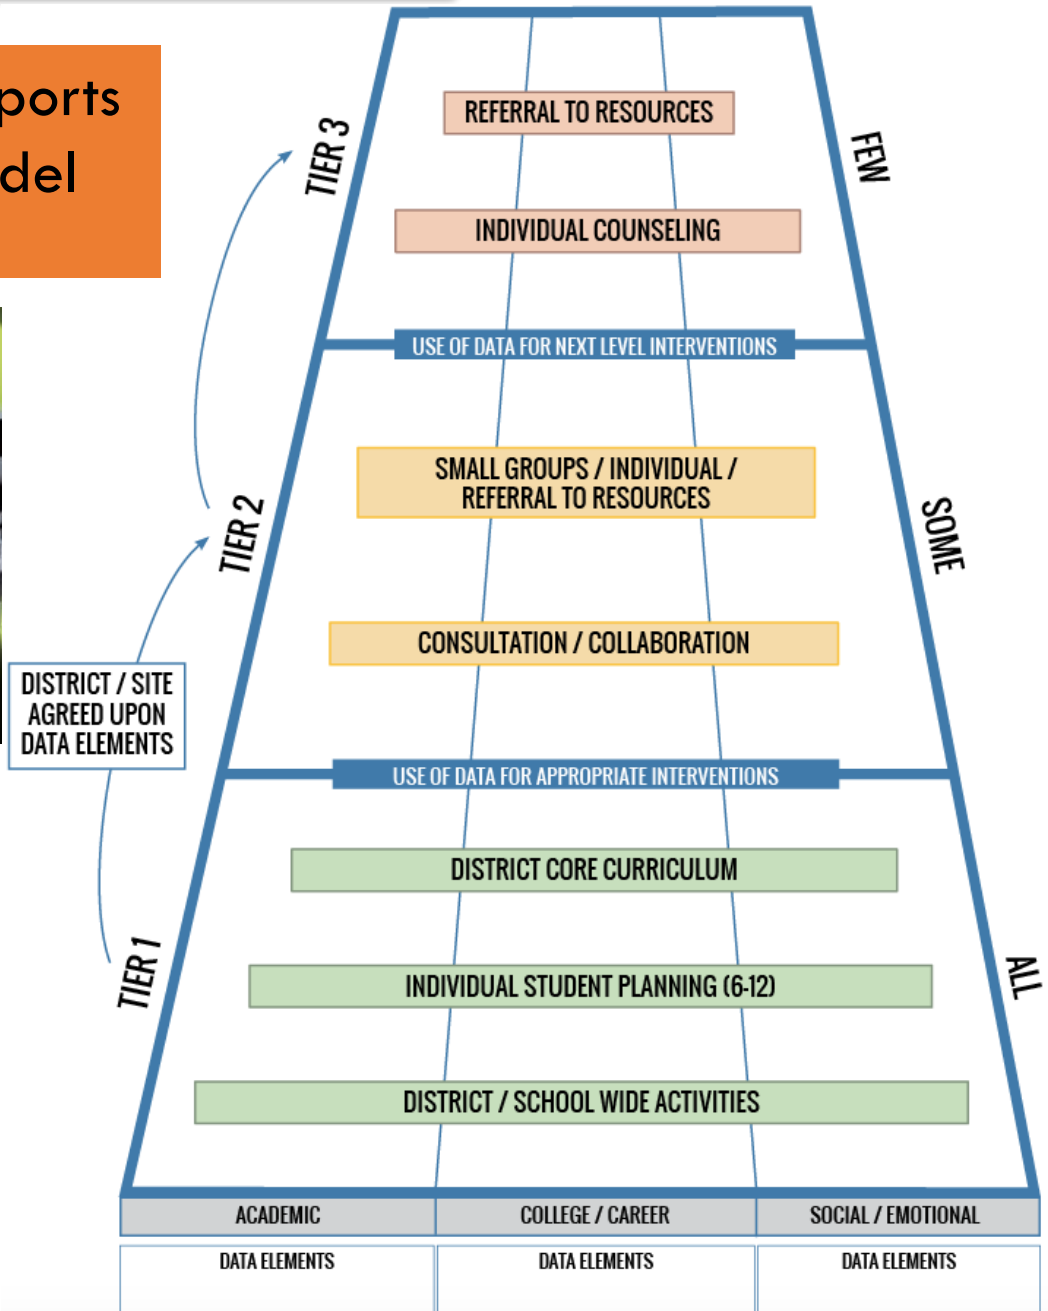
ports
del

TIER 3
REFERRAL TO RESOURCES
INDIVIDUAL COUNSELING
FEW
USE OF DATA FOR NEXT LEVEL INTERVENTIONS
TIER 2
SMALL GROUPS / INDIVIDUAL / REFERRAL TO RESOURCES
SOME
CONSULTATION / COLLABORATION
DISTRICT / SITE AGREED UPON DATA ELEMENTS
USE OF DATA FOR APPROPRIATE INTERVENTIONS
DISTRICT CORE CURRICULUM
TIER 1
INDIVIDUAL STUDENT PLANNING (6-12)
ALL
DISTRICT / SCHOOL WIDE ACTIVITIES

| ACADEMIC | COLLEGE / CAREER | SOCIAL / EMOTIONAL |
|---|---|---|
| DATA ELEMENTS | DATA ELEMENTS | DATA ELEMENTS |